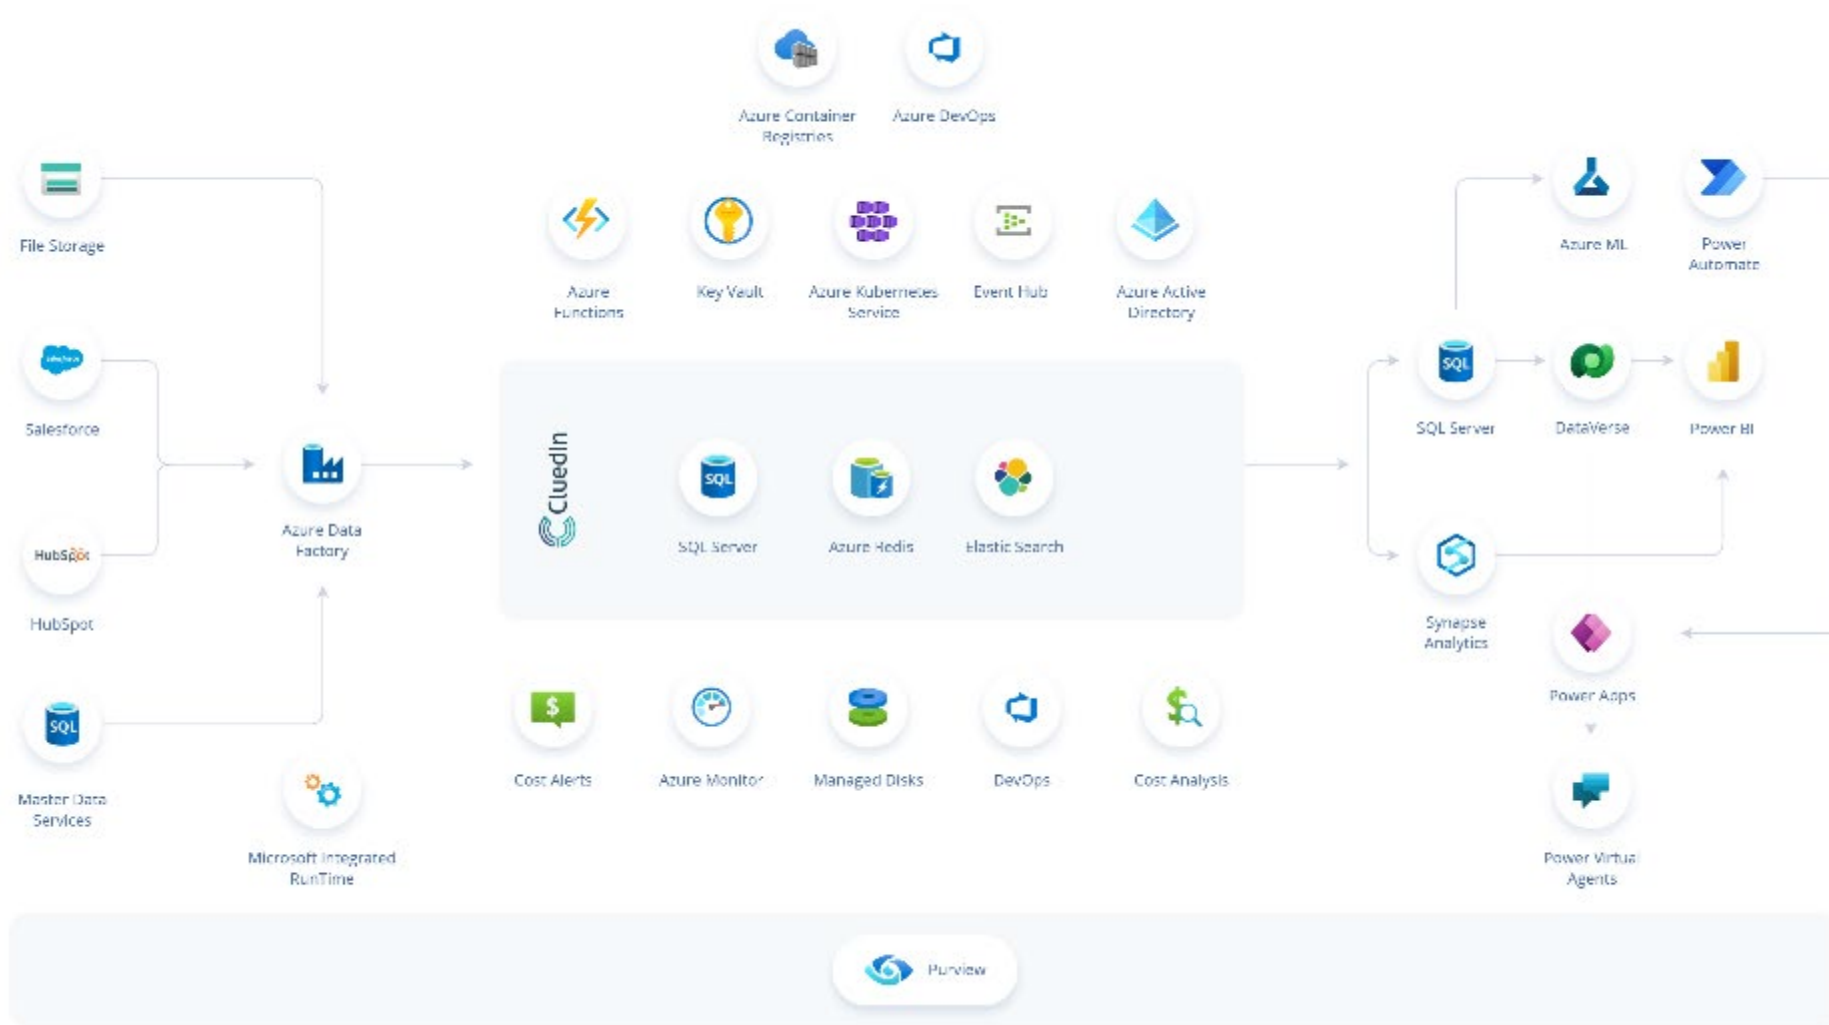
Azure Container Registries

Azure DevOps

File Storage

Azure Functions

Key Vault

Azure Kubernetes Service

Event Hub

Azure Active Directory

Azure ML

Power Automate

salesforce

Salesforce

CluedIn

SQL

SQL Server

Azure Redis

Elastic Search

SQL

SQL Server

DataVerse

Power BI

Azure Data Factory

HubSpot

HubSpot

Synapse Analytics

Power Apps

SQL

Master Data Services

Microsoft Integrated RunTime

Cost Alerts

Azure Monitor

Managed Disks

DevOps

Cost Analysis

Power Virtual Agents

Purview